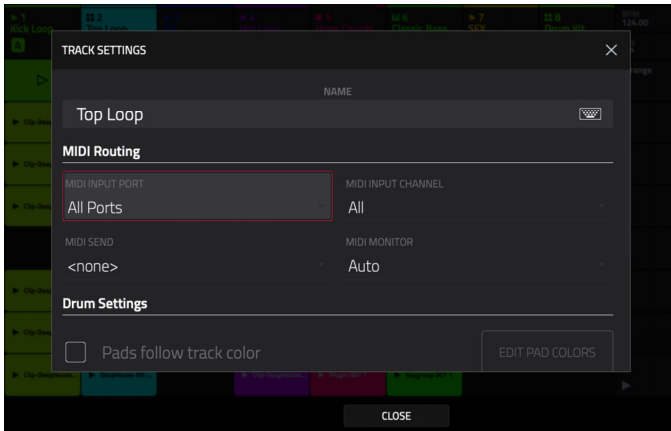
1
Kick Loop

2
Top Loop

5
Classic Bass

7
SFX

8
Drum Kit

BPM
124.00

TRACK SETTINGS

NAME

Top Loop

MIDI Routing

MIDI INPUT PORT

All Ports

MIDI INPUT CHANNEL

All

MIDI SEND

<none>

MIDI MONITOR

Auto

Drum Settings

Pads follow track color

EDIT PAD COLORS

CLOSE